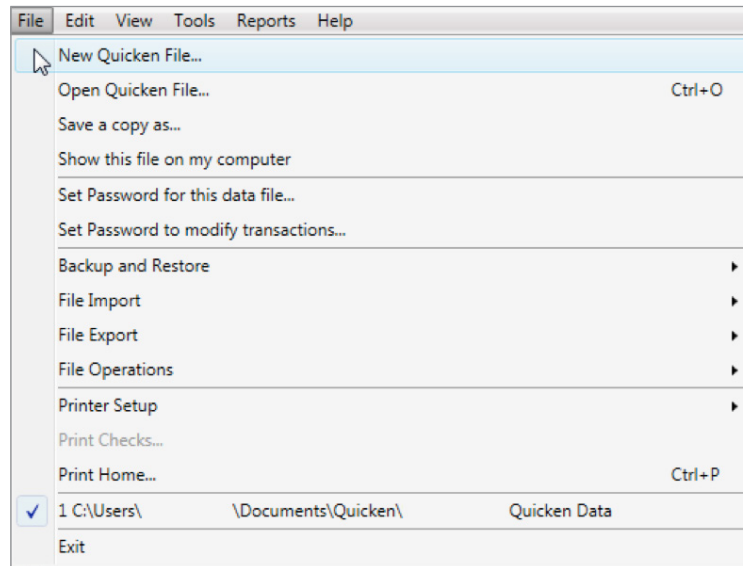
File Edit View Tools Reports Help

New Quicken File...
Open Quicken File... Ctrl+O
Save a copy as...
Show this file on my computer

Set Password for this data file...
Set Password to modify transactions...

Backup and Restore
File Import
File Export
File Operations

Printer Setup
Print Checks...
Print Home... Ctrl+P

✓ 1 C:\Users\ \Documents\Quicken\ Quicken Data

Exit